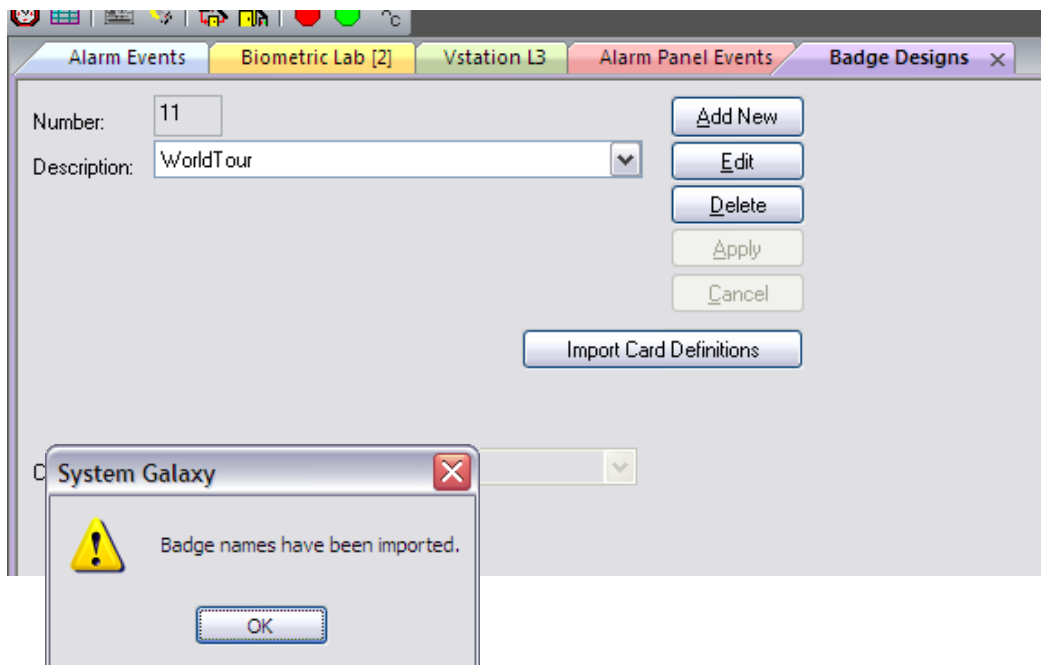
°c

Alarm Events | Biometric Lab [2] | Vstation L3 | Alarm Panel Events | Badge Designs ×

Number: 11

Description: WorldTour

Add New

Edit

Delete

Apply

Cancel

Import Card Definitions

C

System Galaxy

Badge names have been imported.

OK